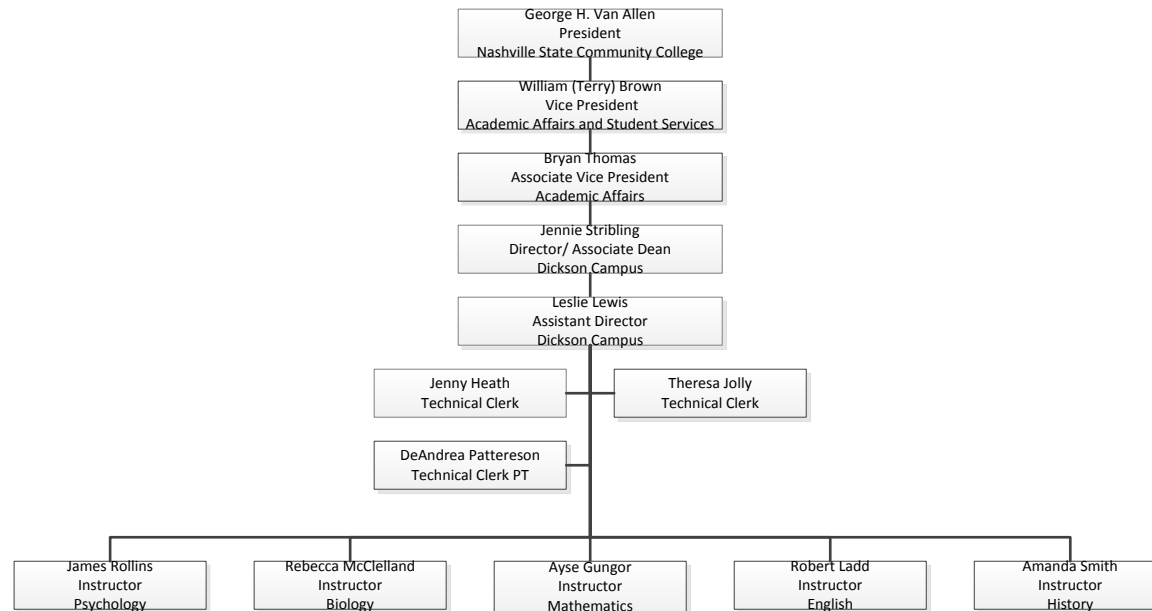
George H. Van Allen
President
Nashville State Community College

William (Terry) Brown
Vice President
Academic Affairs and Student Services

Bryan Thomas
Associate Vice President
Academic Affairs

Jennie Stribling
Director/ Associate Dean
Dickson Campus

Leslie Lewis
Assistant Director
Dickson Campus

Jenny Heath
Technical Clerk

Theresa Jolly
Technical Clerk

DeAndrea Pattereson
Technical Clerk PT

James Rollins
Instructor
Psychology

Rebecca McClelland
Instructor
Biology

Ayse Gungor
Instructor
Mathematics

Robert Ladd
Instructor
English

Amanda Smith
Instructor
History